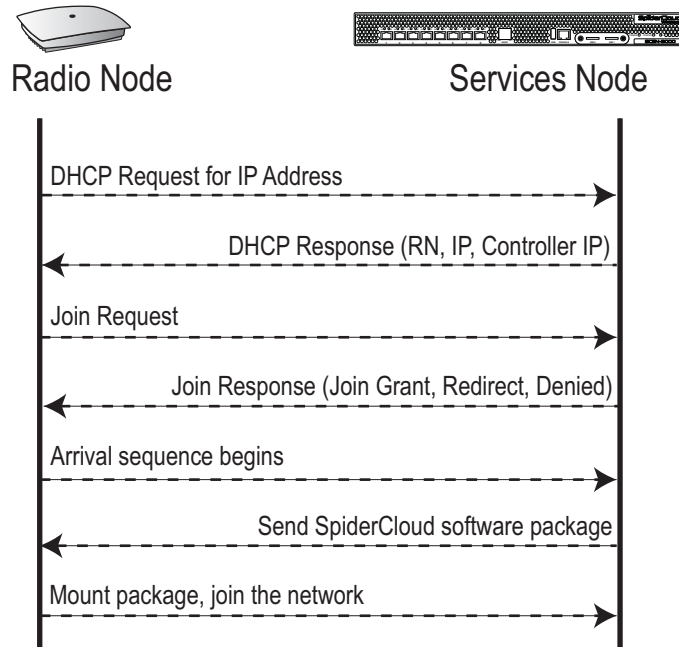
Radio Node

Services Node

DHCP Request for IP Address

DHCP Response (RN, IP, Controller IP)

Join Request

Join Response (Join Grant, Redirect, Denied)

Arrival sequence begins

Send SpiderCloud software package

Mount package, join the network